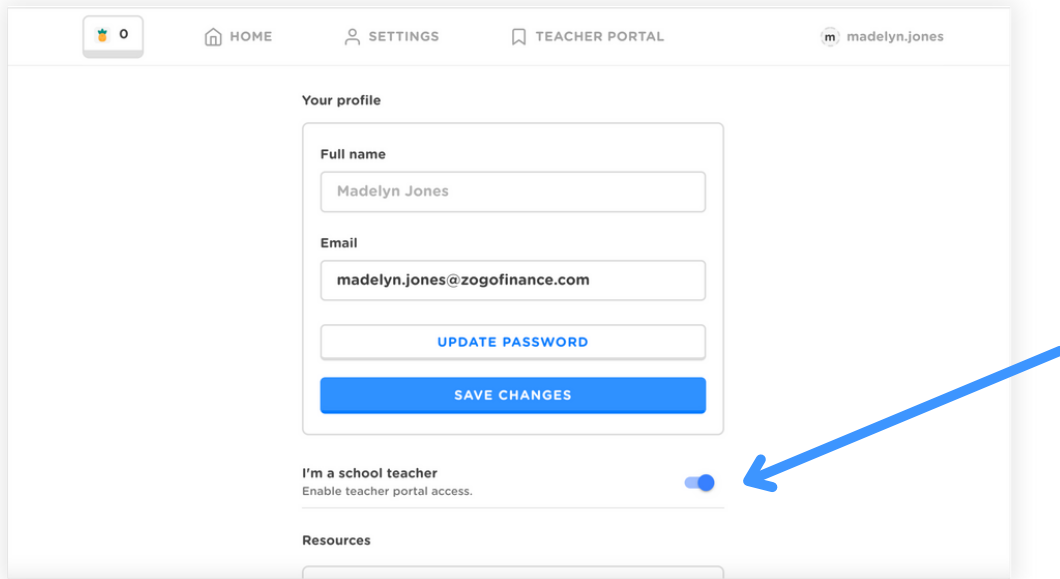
0 HOME SETTINGS TEACHER PORTAL m madelyn.jones

Your profile

Full name

Madelyn Jones

Email

madelyn.jones@zogofinance.com

UPDATE PASSWORD

SAVE CHANGES

I'm a school teacher
Enable teacher portal access.

Resources